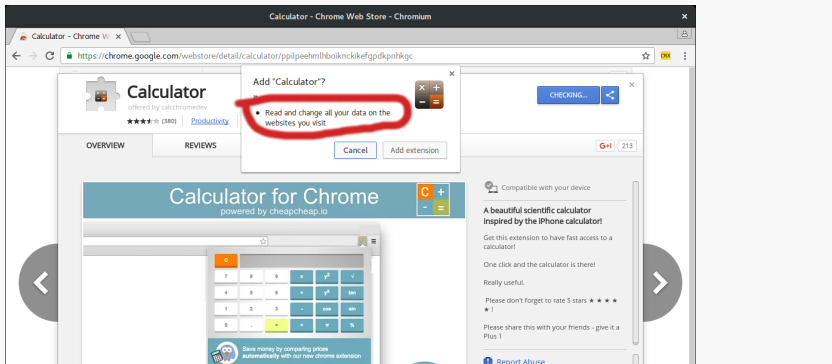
Calculator - Chrome Web Store - Chromium

Calculator - Chrome W ×

https://chrome.google.com/webstore/detail/calculator/ppilpeehmlhboiknckikefgpdkpnhkgc

Calculator

offered by calcchromedev

★★★★ (380) Productivity

Add "Calculator"?

Read and change all your data on the websites you visit

Cancel Add extension

CHECKING...

OVERVIEW REVIEWS

G+1 213

Calculator for Chrome

powered by cheapcheap.io

C + - =

Save money by comparing prices automatically with our new chrome extension

Compatible with your device

A beautiful scientific calculator inspired by the iPhone calculator!

Get this extension to have fast access to a calculator!

One click and the calculator is there!

Really useful.

Please don't forget to rate 5 stars ★ ★ ★ ★ ★ !

Please share this with your friends - give it a Plus 1

Report Abuse